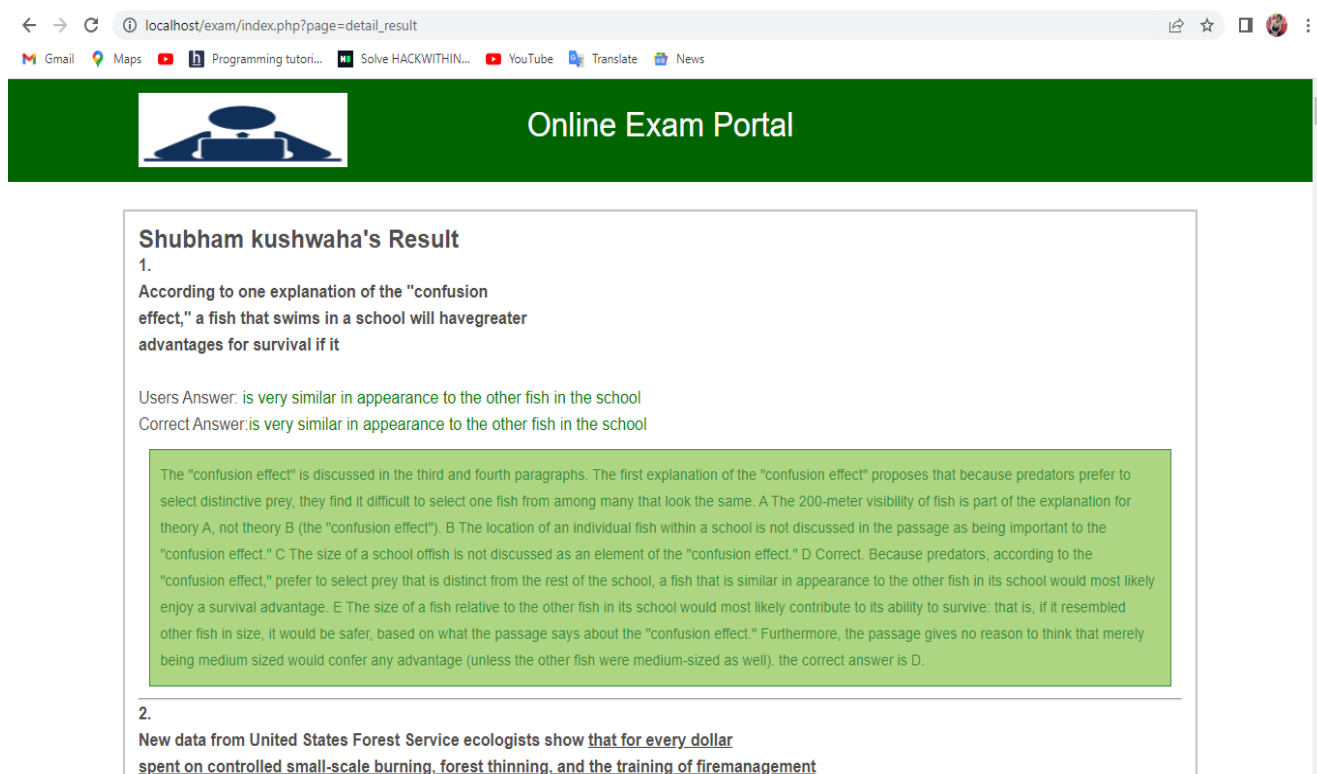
localhost/exam/index.php?page=detail_result

Gmail Maps Programming tutori... Solve HACKWITHIN... YouTube Translate News

Online Exam Portal

Shubham kushwaha's Result
1.
According to one explanation of the "confusion effect," a fish that swims in a school will havegreater advantages for survival if it

Users Answer: is very similar in appearance to the other fish in the school
Correct Answer:is very similar in appearance to the other fish in the school

The "confusion effect" is discussed in the third and fourth paragraphs. The first explanation of the "confusion effect" proposes that because predators prefer to select distinctive prey, they find it difficult to select one fish from among many that look the same. A The 200-meter visibility of fish is part of the explanation for theory A, not theory B (the "confusion effect"). B The location of an individual fish within a school is not discussed in the passage as being important to the "confusion effect." C The size of a school offish is not discussed as an element of the "confusion effect." D Correct. Because predators, according to the "confusion effect," prefer to select prey that is distinct from the rest of the school, a fish that is similar in appearance to the other fish in its school would most likely enjoy a survival advantage. E The size of a fish relative to the other fish in its school would most likely contribute to its ability to survive: that is, if it resembled other fish in size, it would be safer, based on what the passage says about the "confusion effect." Furthermore, the passage gives no reason to think that merely being medium sized would confer any advantage (unless the other fish were medium-sized as well). the correct answer is D.

2.
New data from United States Forest Service ecologists show that for every dollar spent on controlled small-scale burning, forest thinning, and the training of firemanagement